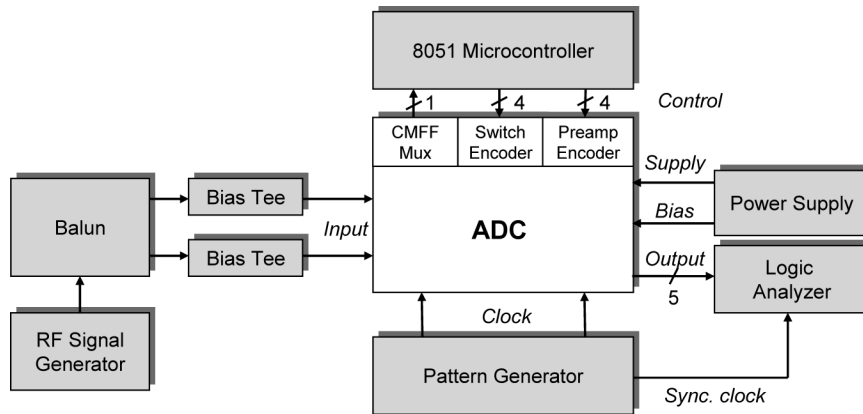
8051 Microcontroller

1
4
4
Control

CMFF Mux
Switch Encoder
Preamp Encoder

Supply
Power Supply
Bias

Balun
Bias Tee
Bias Tee
Input
ADC

Output
5
Logic Analyzer

RF Signal Generator

Clock
Pattern Generator
Sync. clock